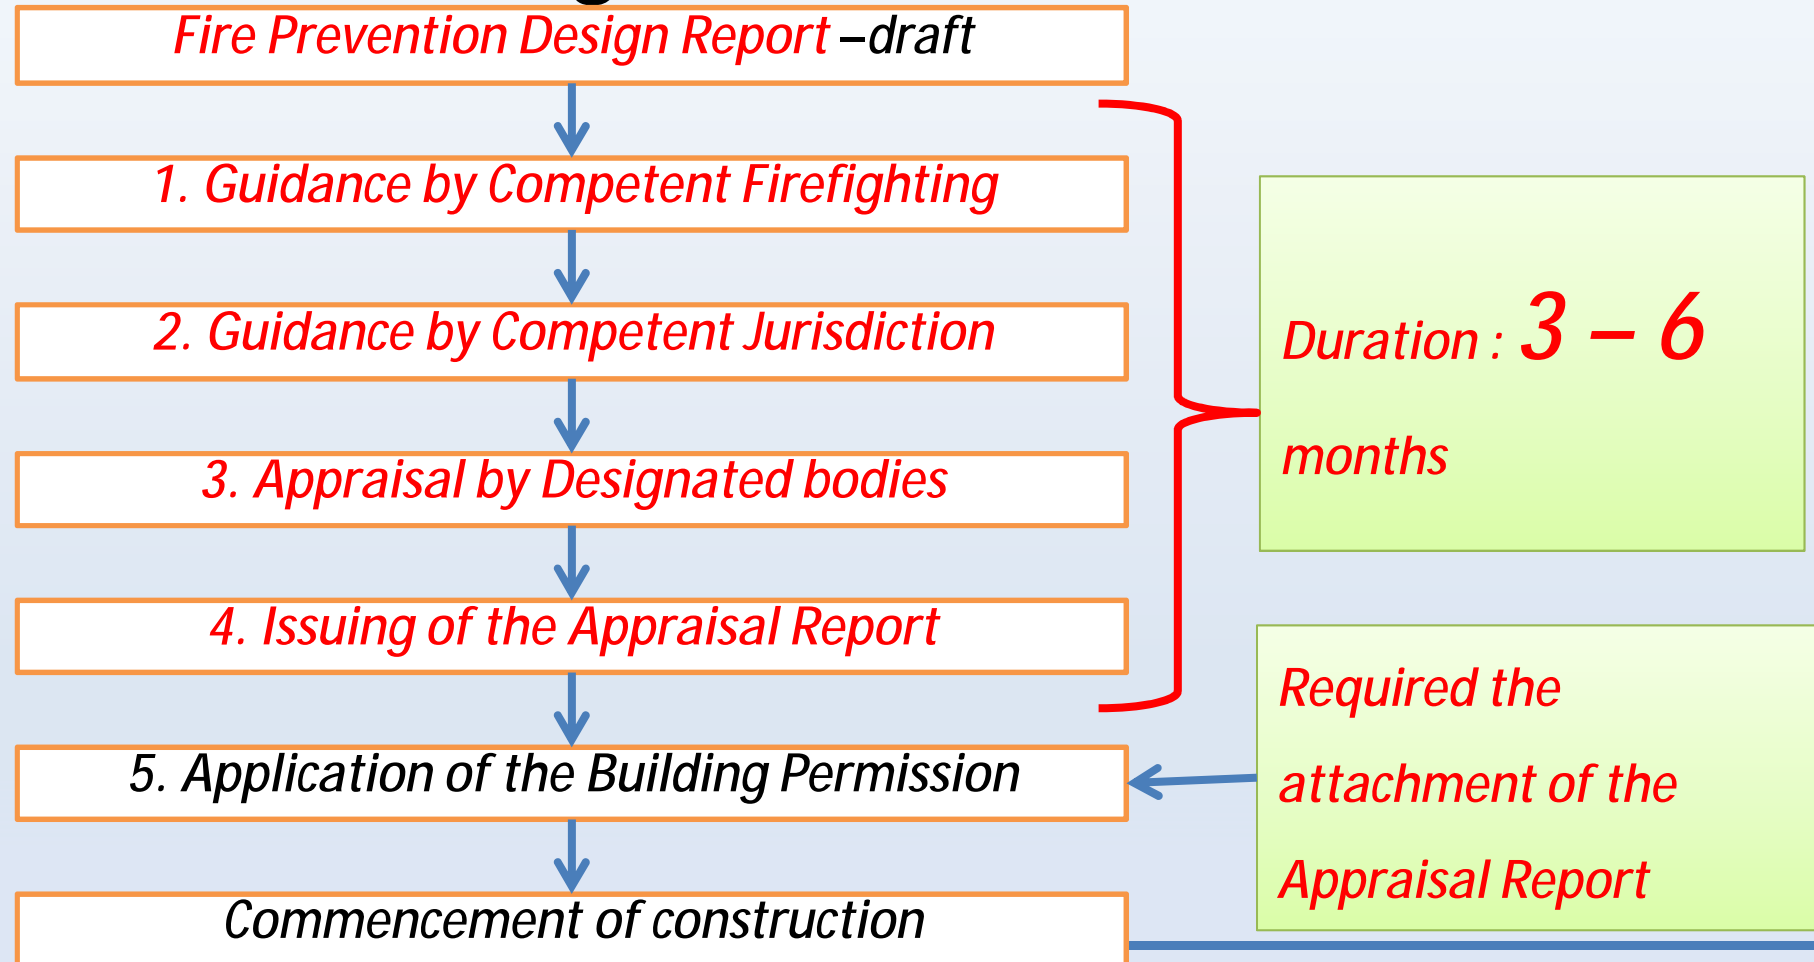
Fire Prevention Design Report –draft

1. Guidance by Competent Firefighting

2. Guidance by Competent Jurisdiction

3. Appraisal by Designated bodies

4. Issuing of the Appraisal Report

5. Application of the Building Permission

Commencement of construction

Duration : 3 – 6 months

Required the attachment of the Appraisal Report